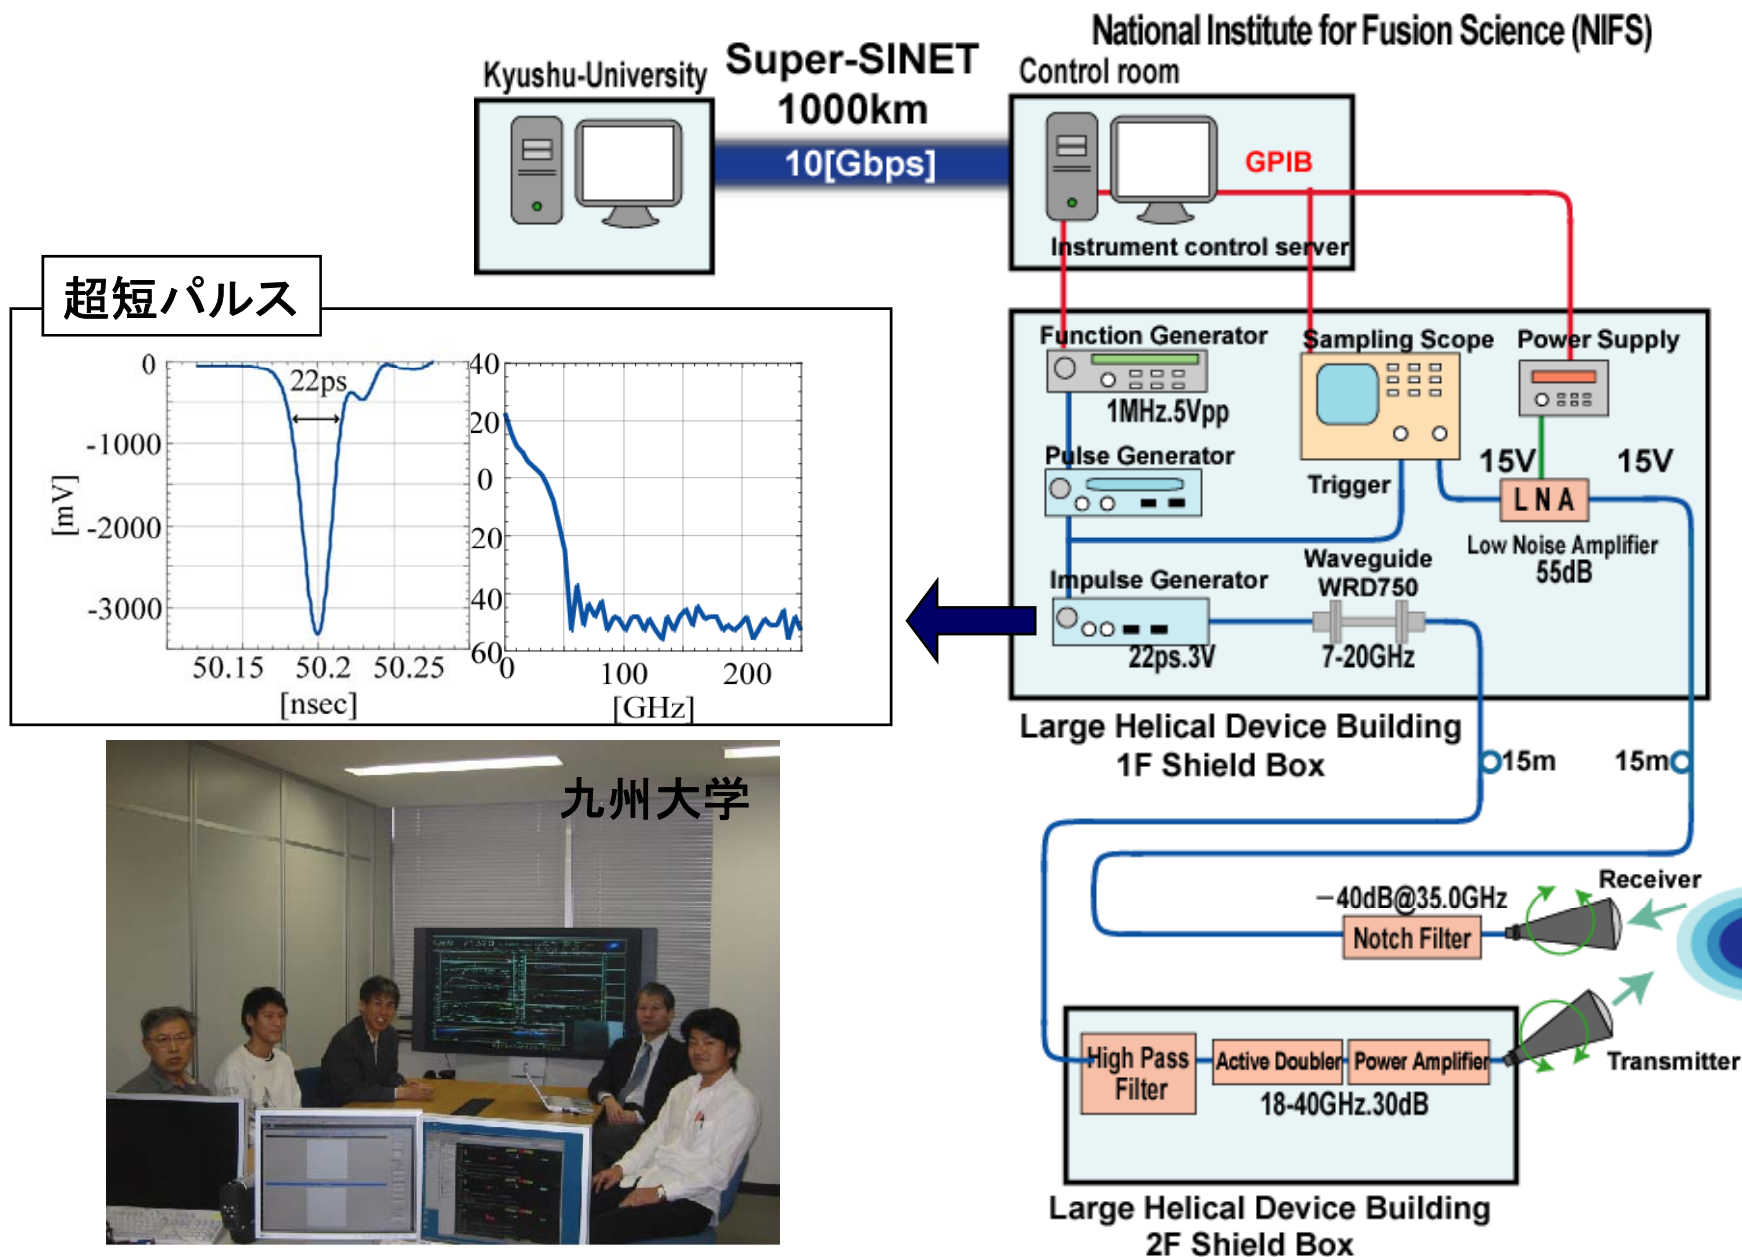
National Institute for Fusion Science (NIFS)

Kyushu-University

Super-SINET
1000km
10[Gbps]

Control room

GPIB

Instrument control server

超短パルス

0
-1000
-2000
-3000
[mV]
22ps
50.15 50.2 50.25
[nsec]

40
20
0
20
40
60
0 100 200
[GHz]

Function Generator
1MHz.5Vpp
Sampling Scope
Power Supply
Pulse Generator
Trigger
15V
15V
LNA
Low Noise Amplifier
55dB
Impulse Generator
Waveguide
WRD750
22ps.3V
7-20GHz

Large Helical Device Building
1F Shield Box

15m
15m

九州大学

Receiver
−40dB@35.0GHz
Notch Filter

High Pass Filter
Active Doubler
Power Amplifier
18-40GHz.30dB
Transmitter

Large Helical Device Building
2F Shield Box